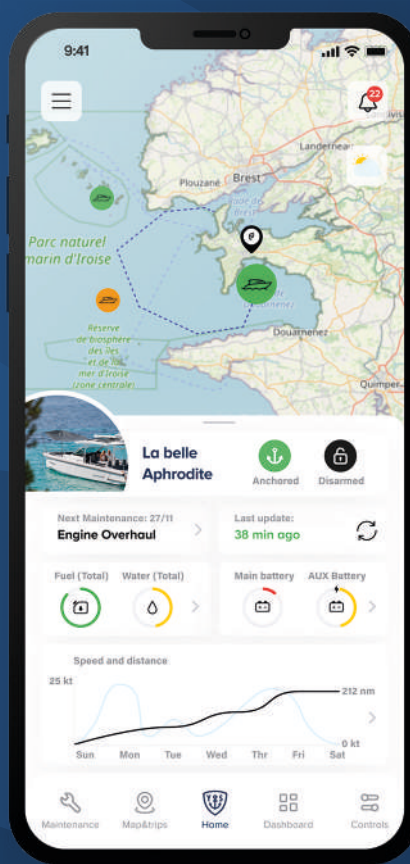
9:41

22

Landerneau

Plouzané

Brest

Parc naturel marin d'Iroise

Reserve de biosphère des îles et de la mer d'Iroise (zone centrale)

Douarnenez

Quimper

La belle Aphrodite

Anchored

Disarmed

Next Maintenance: 27/11

Engine Overhaul

Last update:

38 min ago

Fuel (Total)

Water (Total)

Main battery

AUX Battery

Speed and distance

25 kt

212 nm

0 kt

Sun

Mon

Tue

Wed

Thr

Fri

Sat

Maintenance

Map&trips

Home

Dashboard

Controls